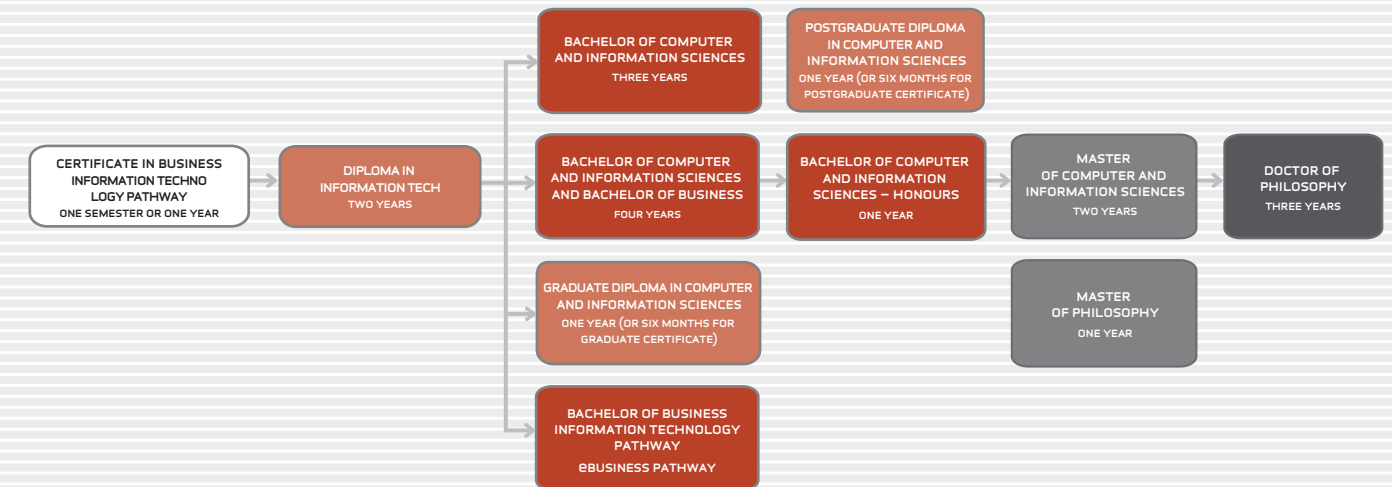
CERTIFICATE IN BUSINESS INFORMATION TECHNO LOGY PATHWAY
ONE SEMESTER OR ONE YEAR

DIPLOMA IN INFORMATION TECH
TWO YEARS

BACHELOR OF COMPUTER AND INFORMATION SCIENCES
THREE YEARS

POSTGRADUATE DIPLOMA IN COMPUTER AND INFORMATION SCIENCES
ONE YEAR (OR SIX MONTHS FOR POSTGRADUATE CERTIFICATE)

BACHELOR OF COMPUTER AND INFORMATION SCIENCES AND BACHELOR OF BUSINESS
FOUR YEARS

BACHELOR OF COMPUTER AND INFORMATION SCIENCES – HONOURS
ONE YEAR

MASTER OF COMPUTER AND INFORMATION SCIENCES
TWO YEARS

DOCTOR OF PHILOSOPHY
THREE YEARS

GRADUATE DIPLOMA IN COMPUTER AND INFORMATION SCIENCES
ONE YEAR (OR SIX MONTHS FOR GRADUATE CERTIFICATE)

MASTER OF PHILOSOPHY
ONE YEAR

BACHELOR OF BUSINESS INFORMATION TECHNOLOGY PATHWAY
eBUSINESS PATHWAY